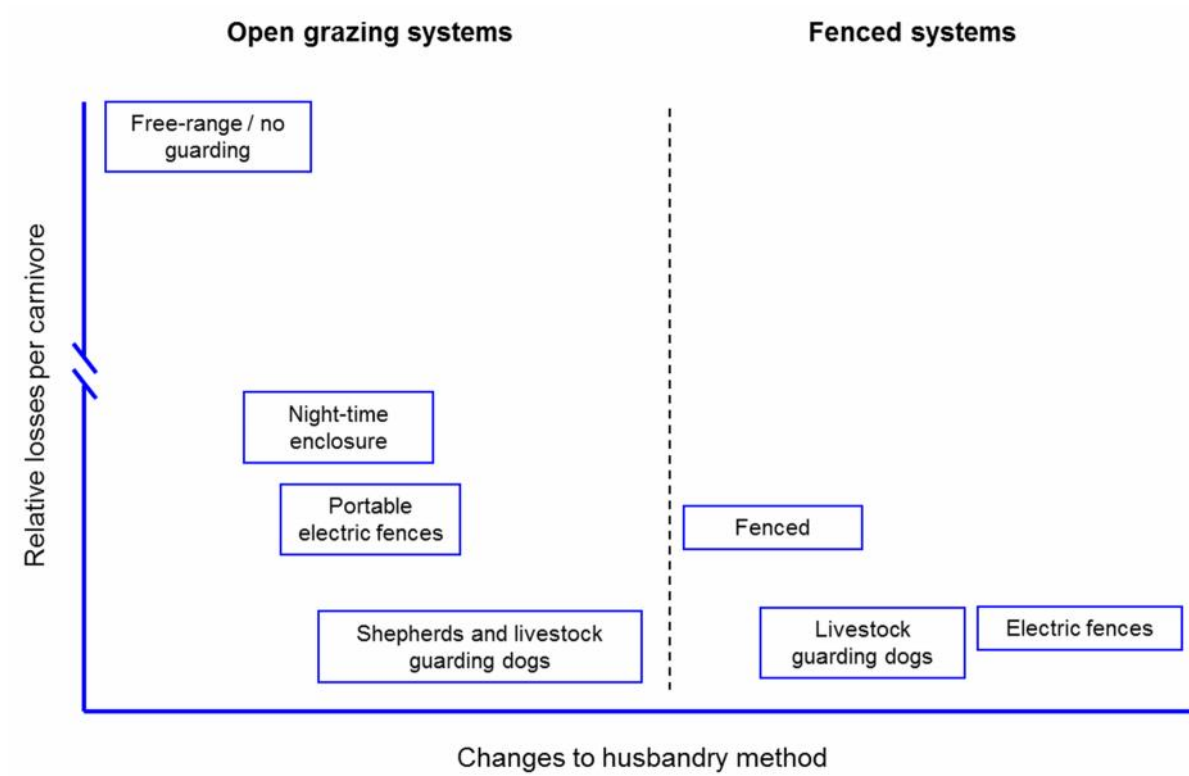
Open grazing systems

Fenced systems

Relative losses per carnivore

Free-range / no guarding

Night-time enclosure

Portable electric fences

Shepherds and livestock guarding dogs

Fenced

Livestock guarding dogs

Electric fences

Changes to husbandry method